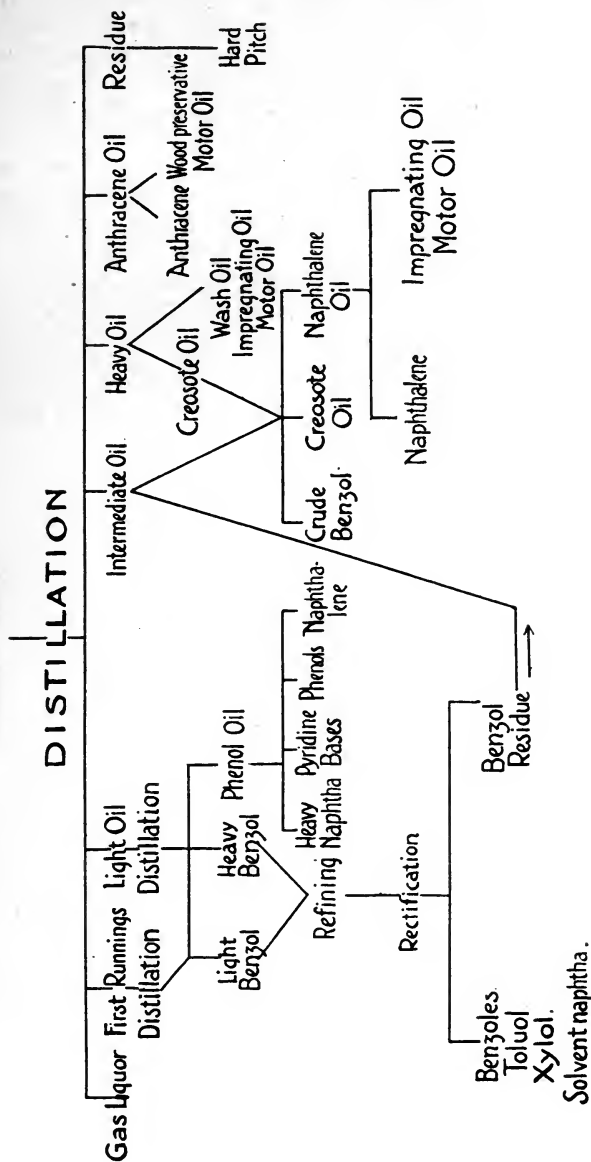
DISTILLATION

Gas Liquor

First Runnings Distillation

Light Oil Distillation

Intermediate Oil

Heavy Oil

Anthracene Oil

Residue

Hard Pitch

Anthracene

Wood preservative Motor Oil

Creosote Oil

Wash Oil Impregnating Oil Motor Oil

Crude Benzol

Creosote Oil

Naphthalene Oil

Naphthalene

Impregnating Oil Motor Oil

Light Benzol

Heavy Benzol

Phenol Oil

Heavy Naphtha

Pyridine Bases

Phenols

Naphthalene

Refining

Rectification

Benzoles. Toluol Xylol. Solvent naphtha.

Benzol Residue